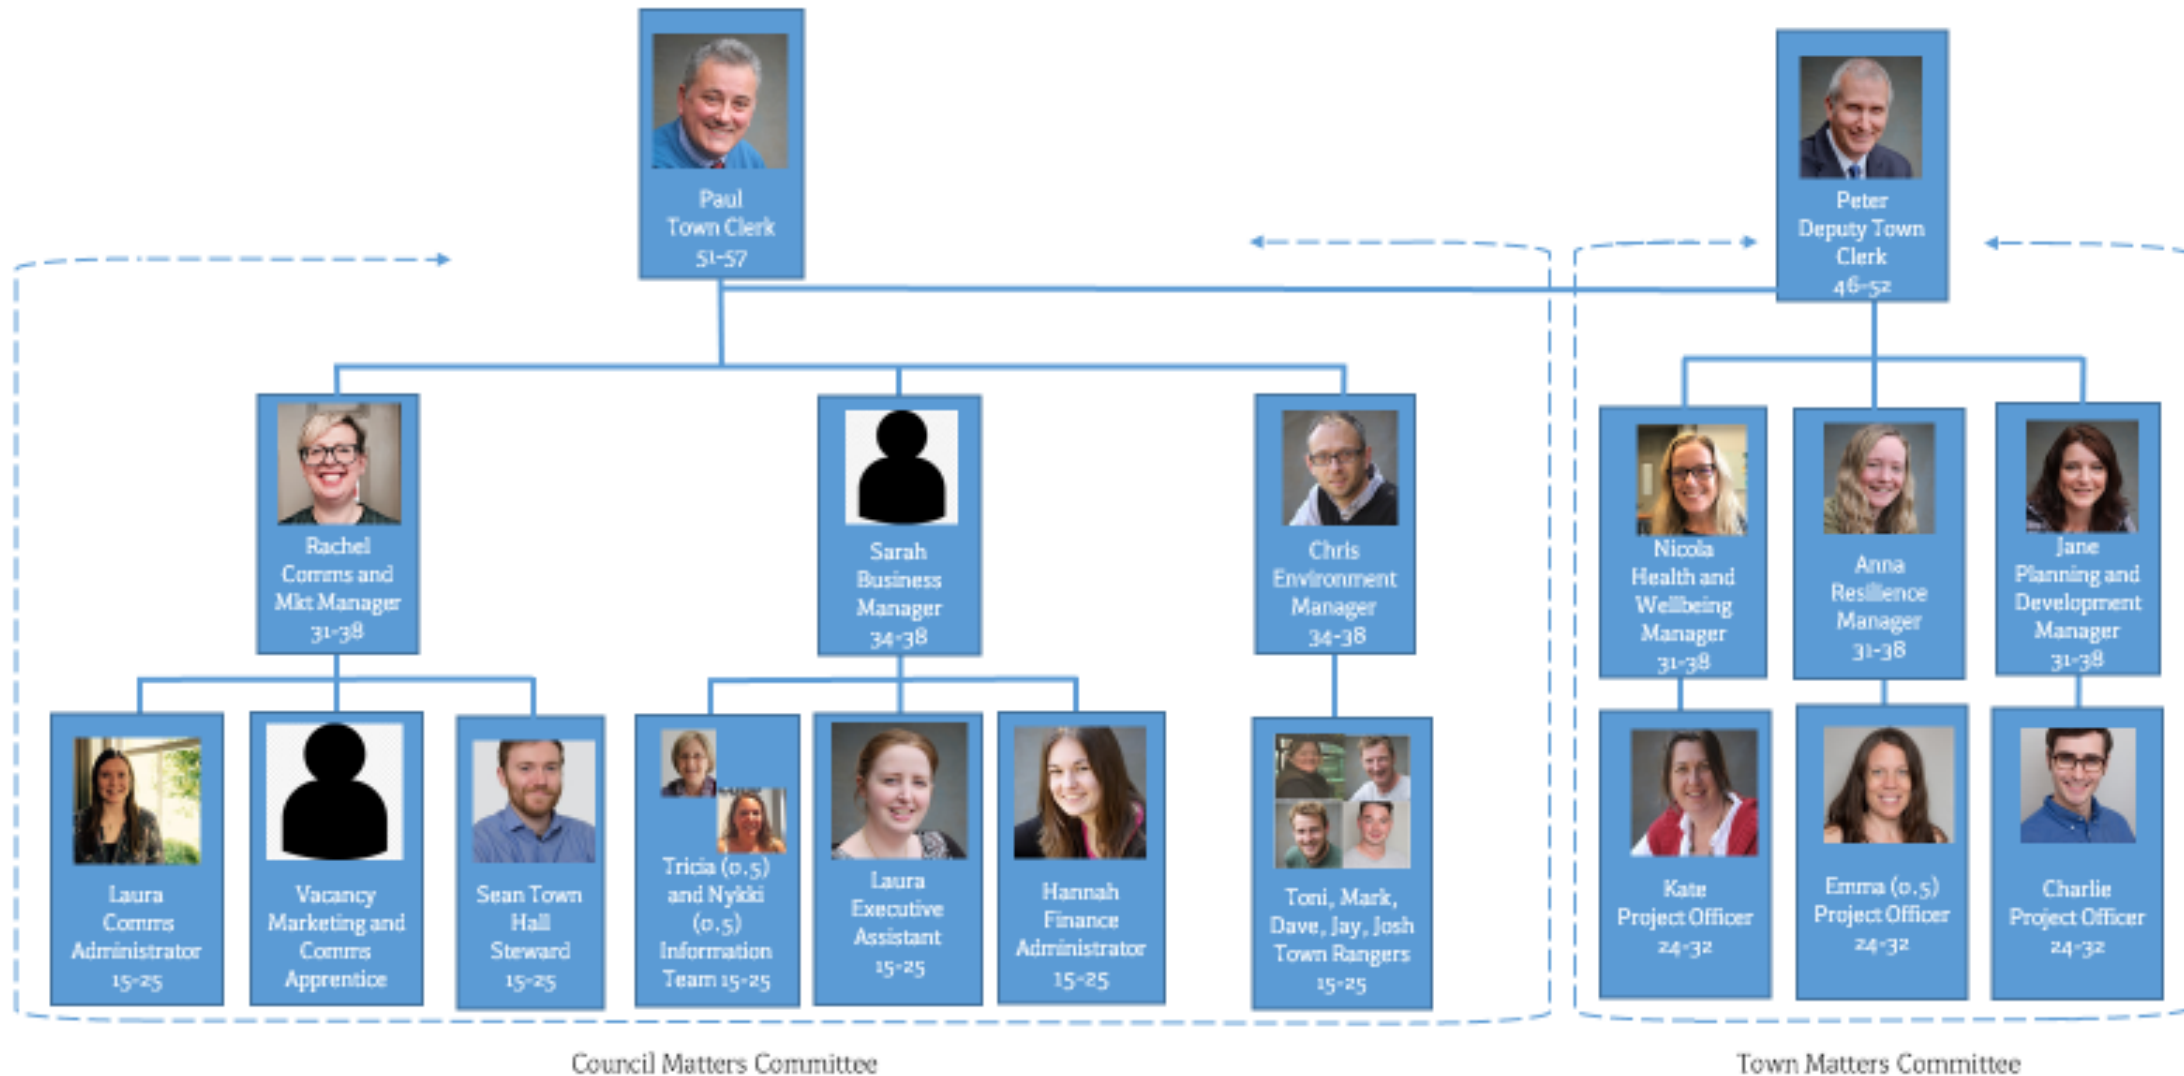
Paul
Town Clerk
51-57

Peter
Deputy Town Clerk
46-52

Rachel
Comms and Mkt Manager
31-38

Sarah
Business Manager
34-38

Chris
Environment Manager
34-38

Nicola
Health and Wellbeing Manager
31-38

Anna
Resilience Manager
31-38

Jane
Planning and Development Manager
31-38

Laura
Comms Administrator
15-25

Vacancy
Marketing and Comms Apprentice

Sean Town Hall Steward
15-25

Tricia (0.5) and Nykki (0.5) Information Team 15-25

Laura
Executive Assistant
15-25

Hannah
Finance Administrator
15-25

Toni, Mark, Dave, Jay, Josh
Town Rangers
15-25

Kate
Project Officer
24-32

Emma (0.5)
Project Officer
24-32

Charlie
Project Officer
24-32

Council Matters Committee

Town Matters Committee